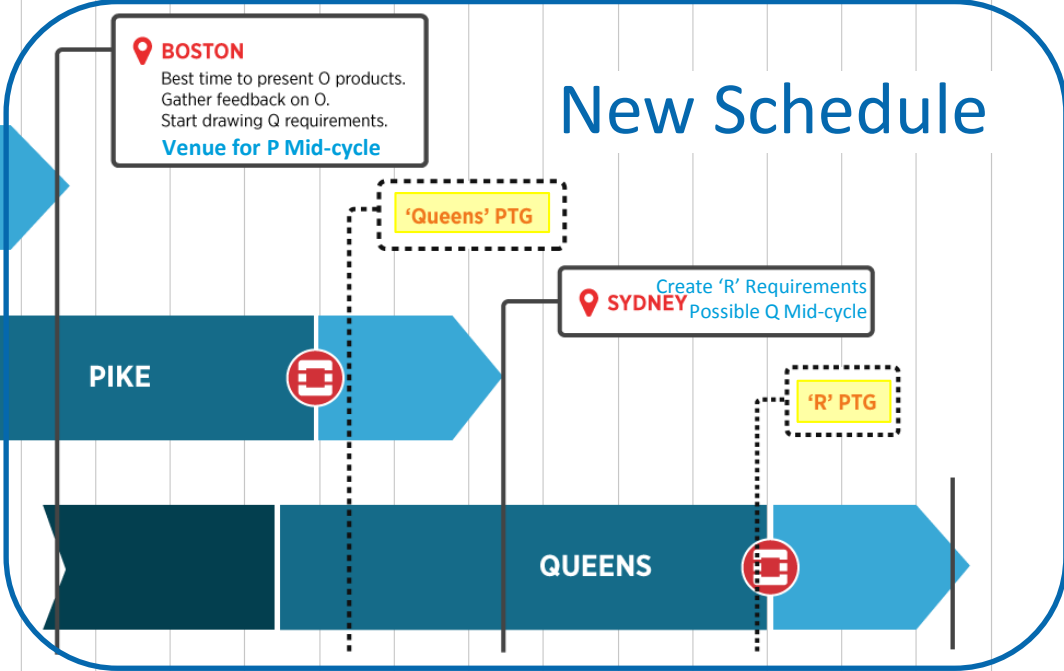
BOSTON
Best time to present O products.
Gather feedback on O.
Start drawing Q requirements.
Venue for P Mid-cycle

New Schedule

'Queens' PTG

SYDNEY
Create 'R' Requirements
Possible Q Mid-cycle

PIKE

'R' PTG

QUEENS